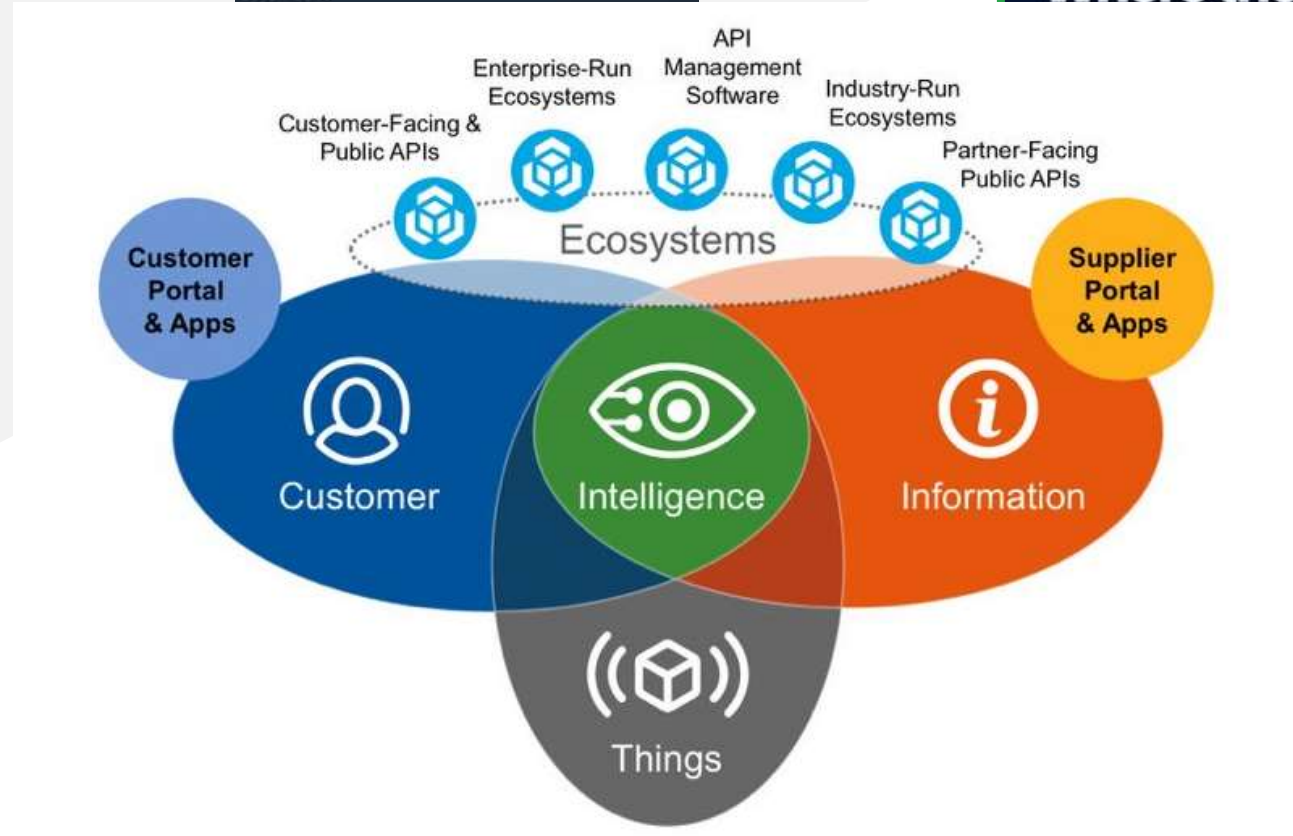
API Management Software

Enterprise-Run Ecosystems

Industry-Run Ecosystems

Customer-Facing & Public APIs

Partner-Facing Public APIs

Ecosystems

Customer Portal & Apps

Supplier Portal & Apps

Customer

Intelligence

Information

Things